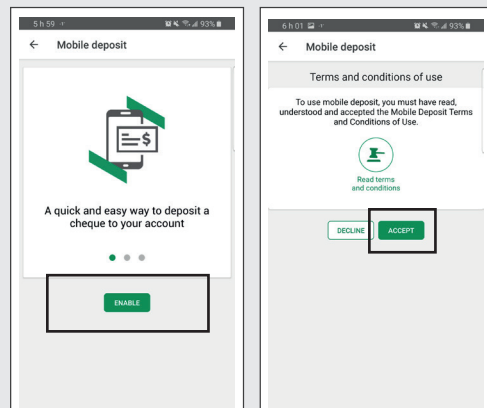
5 h 59 93%

← Mobile deposit

A quick and easy way to deposit a cheque to your account

ENABLE

6 h 01 93%

← Mobile deposit

Terms and conditions of use

To use mobile deposit, you must have read, understood and accepted the Mobile Deposit Terms and Conditions of Use.

Read terms and conditions

DECLINE

ACCEPT